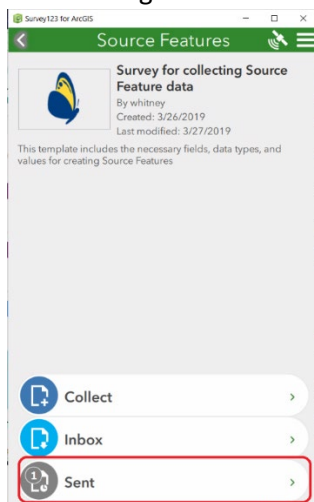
Survey123 for ArcGIS

Source Features

Survey for collecting Source Feature data

By whitney
Created: 3/26/2019
Last modified: 3/27/2019

This template includes the necessary fields, data types, and values for creating Source Features

Collect

Inbox

1

Sent